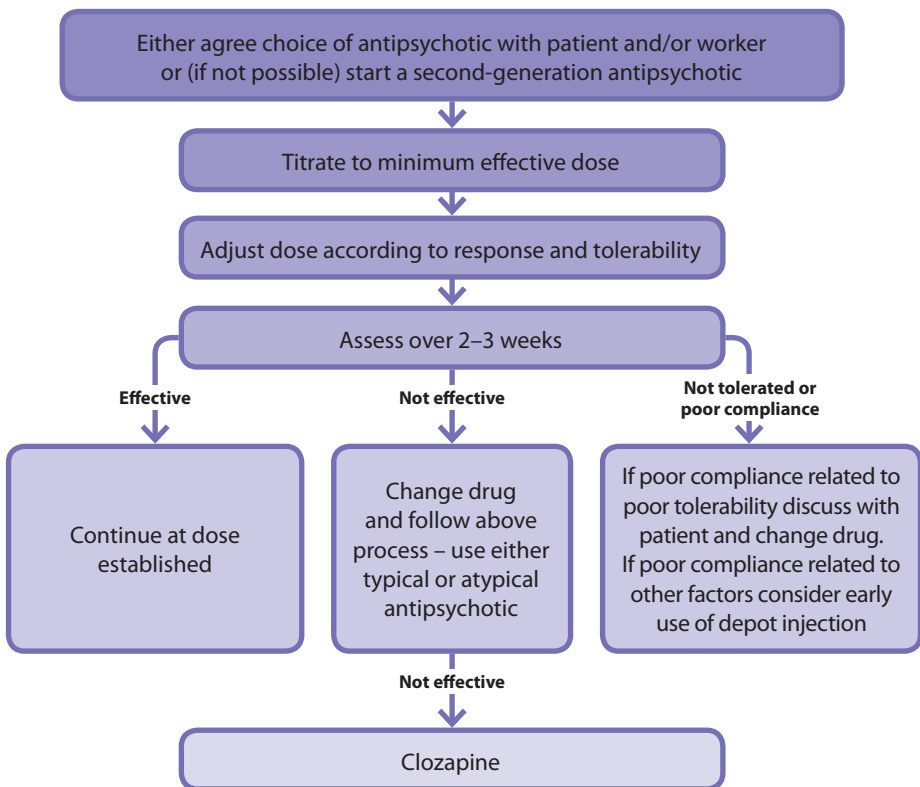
Either agree choice of antipsychotic with patient and/or worker or (if not possible) start a second-generation antipsychotic

Titrate to minimum effective dose

Adjust dose according to response and tolerability

Assess over 2–3 weeks

Effective

Not effective

Not tolerated or poor compliance

Continue at dose established

Change drug and follow above process – use either typical or atypical antipsychotic

If poor compliance related to poor tolerability discuss with patient and change drug. If poor compliance related to other factors consider early use of depot injection

Not effective

Clozapine